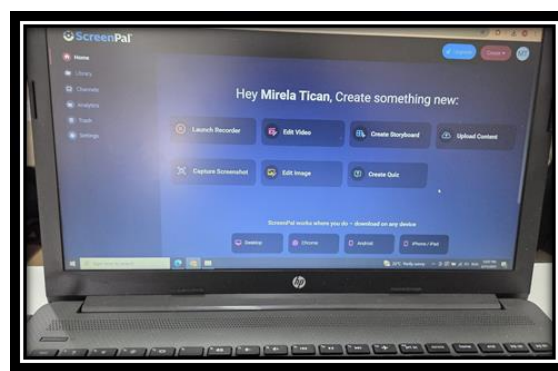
ScreenPal

Home

Library

Channels

Analytics

Trash

Settings

Upgrade

Create

MT

Hey Mirela Tican, Create something new:

Launch Recorder

Edit Video

Create Storyboard

Upload Content

Capture Screenshot

Edit Image

Create Quiz

ScreenPal works where you do – download on any device

Desktop

Chrome

Android

iPhone / iPad

hp